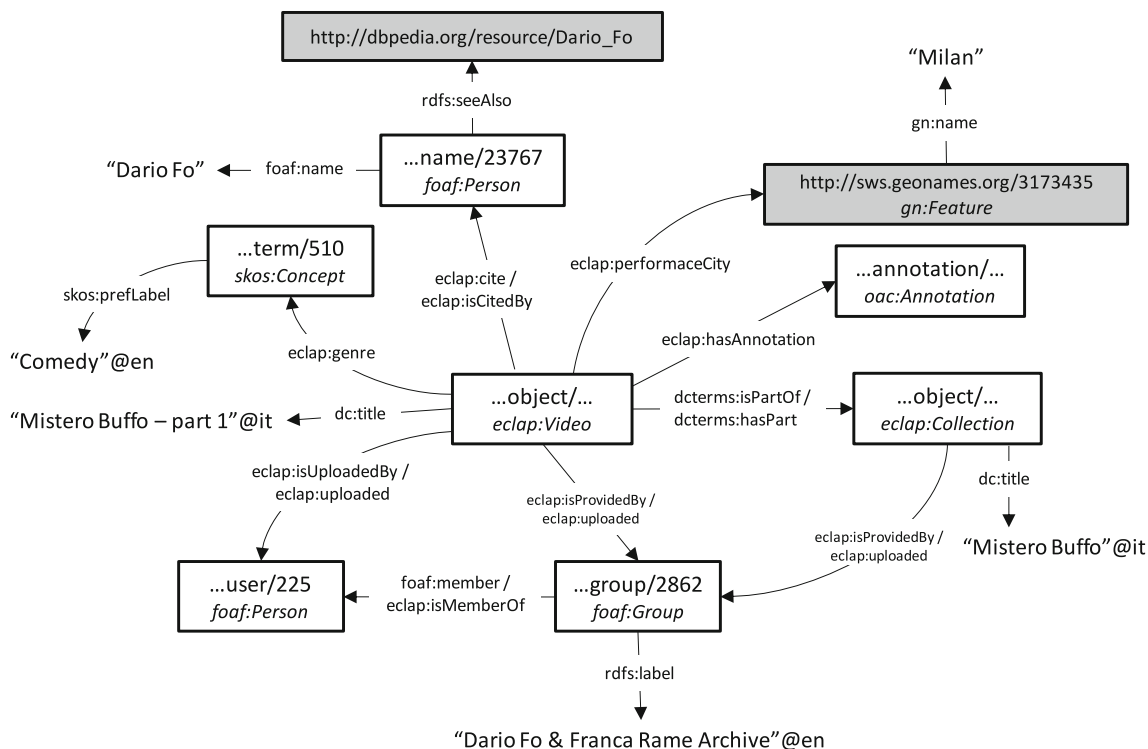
http://dbpedia.org/resource/Dario_Fo

"Milan"

rdfs:seeAlso

gn:name

"Dario Fo"

foaf:name

…name/23767
foaf:Person

http://sws.geonames.org/3173435
gn:Feature

…term/510
skos:Concept

eclap:performaceCity

…annotation/…
oac:Annotation

skos:prefLabel

eclap:cite /
eclap:isCitedBy

"Comedy"@en

eclap:genre

eclap:hasAnnotation

"Mistero Buffo – part 1"@it

dc:title

…object/…
eclap:Video

dcterms:isPartOf /
dcterms:hasPart

…object/…
eclap:Collection

eclap:isUploadedBy /
eclap:uploaded

dc:title

eclap:isProvidedBy /
eclap:uploaded

eclap:isProvidedBy /
eclap:uploaded

"Mistero Buffo"@it

…user/225
foaf:Person

foaf:member /
eclap:isMemberOf

…group/2862
foaf:Group

rdfs:label

"Dario Fo & Franca Rame Archive"@en